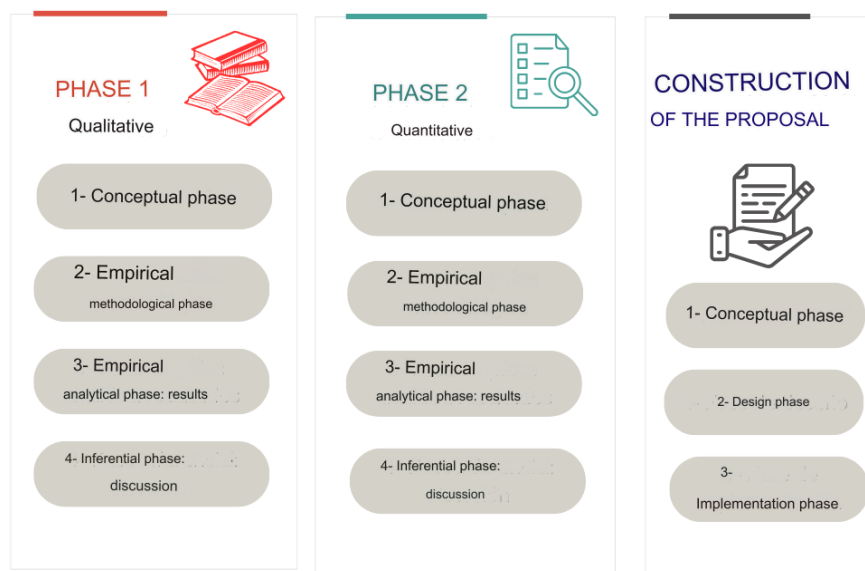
PHASE 1

Qualitative

1- Conceptual phase

2- Empirical methodological phase

3- Empirical analytical phase: results

4- Inferential phase: discussion

PHASE 2

Quantitative

1- Conceptual phase

2- Empirical methodological phase

3- Empirical analytical phase: results

4- Inferential phase: discussion

CONSTRUCTION OF THE PROPOSAL

1- Conceptual phase

2- Design phase

3- Implementation phase